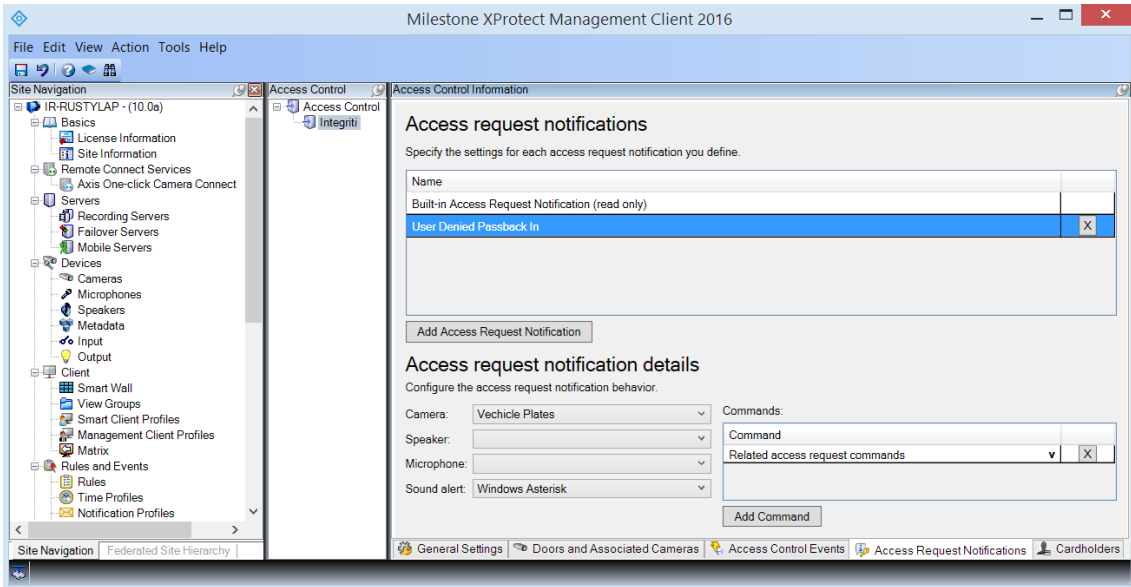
Milestone XProtect Management Client 2016

File Edit View Action Tools Help

Site Navigation

IR-RUSTYLAP - (10.0a)
Basics
License Information
Site Information
Remote Connect Services
Axis One-click Camera Connect
Servers
Recording Servers
Failover Servers
Mobile Servers
Devices
Cameras
Microphones
Speakers
Metadata
Input
Output
Client
Smart Wall
View Groups
Smart Client Profiles
Management Client Profiles
Matrix
Rules and Events
Rules
Time Profiles
Notification Profiles

Site Navigation | Federated Site Hierarchy

Access Control

Access Control
Integriti

Access Control Information

Access request notifications

Specify the settings for each access request notification you define.

| Name | |
|---|---|
| Built-in Access Request Notification (read only) | |
| User Denied Passback In | X |

Add Access Request Notification

Access request notification details

Configure the access request notification behavior.

Camera: Vechicle Plates
Speaker:
Microphone:
Sound alert: Windows Asterisk

Commands:

| Command | |
|---|---|
| Related access request commands | X |

Add Command

General Settings | Doors and Associated Cameras | Access Control Events | Access Request Notifications | Cardholders